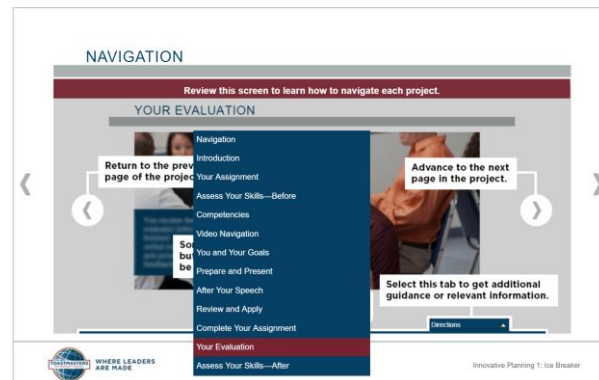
NAVIGATION

Review this screen to learn how to navigate each project.

YOUR EVALUATION

Return to the prev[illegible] page of the projec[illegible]

Navigation
Introduction
Your Assignment
Assess Your Skills—Before
Competencies
Video Navigation
You and Your Goals
Prepare and Present
After Your Speech
Review and Apply
Complete Your Assignment
Your Evaluation
Assess Your Skills—After

So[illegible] bu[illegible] be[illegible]

Advance to the next page in the project.

Select this tab to get additional guidance or relevant information.

Directions

TOASTMASTERS WHERE LEADERS ARE MADE

Innovative Planning 1: Ice Breaker